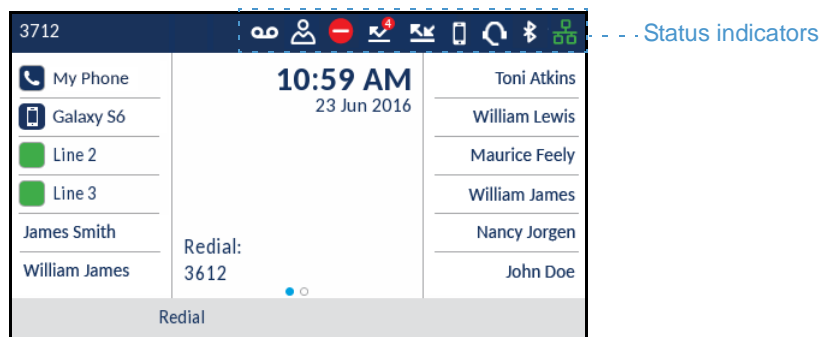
3712

4

Status indicators

My Phone

Galaxy S6

Line 2

Line 3

James Smith

William James

10:59 AM
23 Jun 2016

Redial:
3612

Toni Atkins

William Lewis

Maurice Feely

William James

Nancy Jorgen

John Doe

Redial